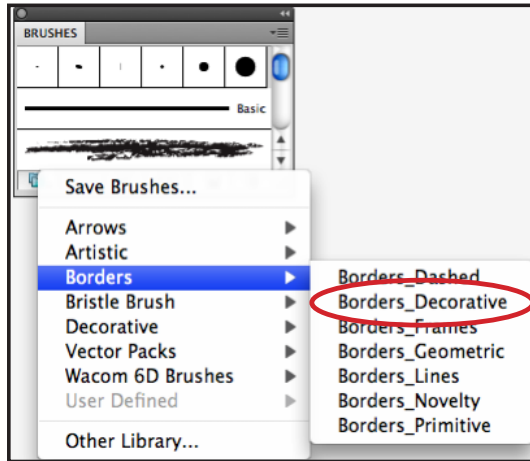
BRUSHES

Basic

Save Brushes...

Arrows
Artistic
Borders
Bristle Brush
Decorative
Vector Packs
Wacom 6D Brushes
User Defined

Other Library...

Borders_Dashed
Borders_Decorative
Borders_Frames
Borders_Geometric
Borders_Lines
Borders_Novelty
Borders_Primitive